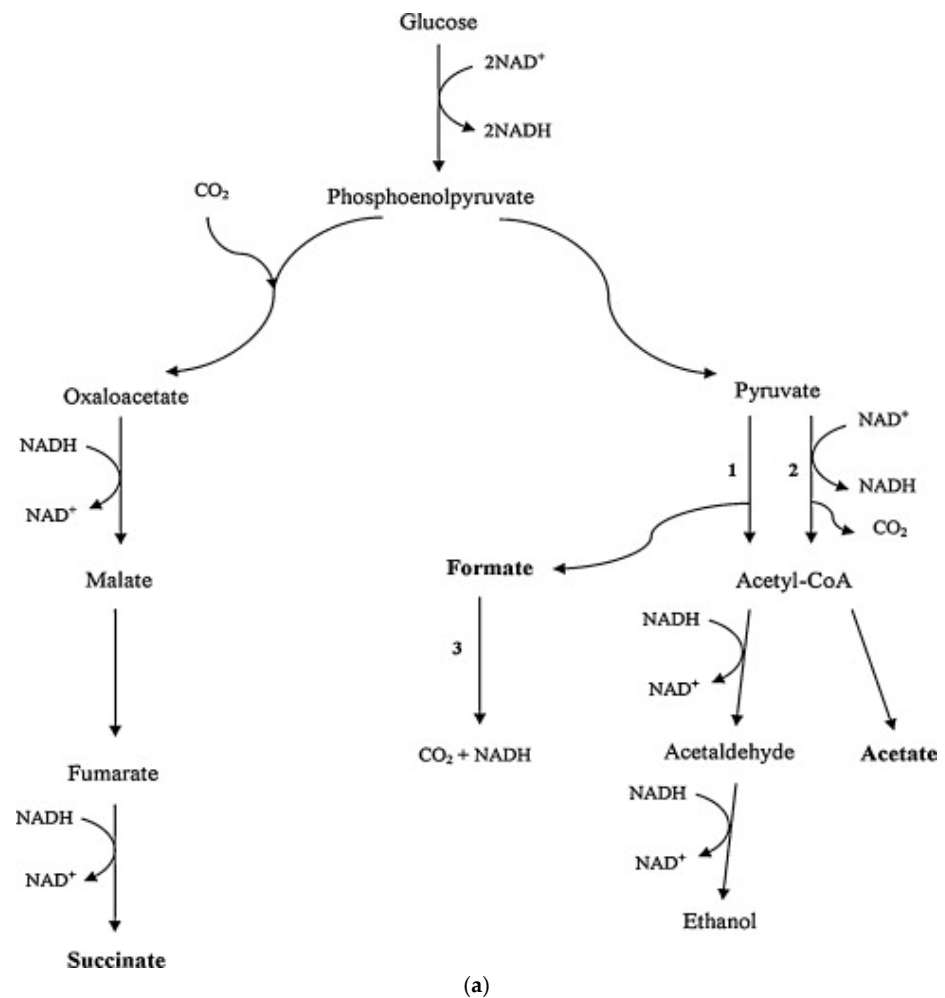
Glucose

$2NAD^+$

2NADH

$CO_2$

Phosphoenolpyruvate

Oxaloacetate

Pyruvate

NADH

$NAD^+$

$NAD^+$

NADH

1

2

$CO_2$

Malate

Formate

Acetyl-CoA

NADH

3

$NAD^+$

$CO_2$ + NADH

Acetaldehyde

Acetate

Fumarate

NADH

NADH

$NAD^+$

$NAD^+$

Ethanol

Succinate

(a)